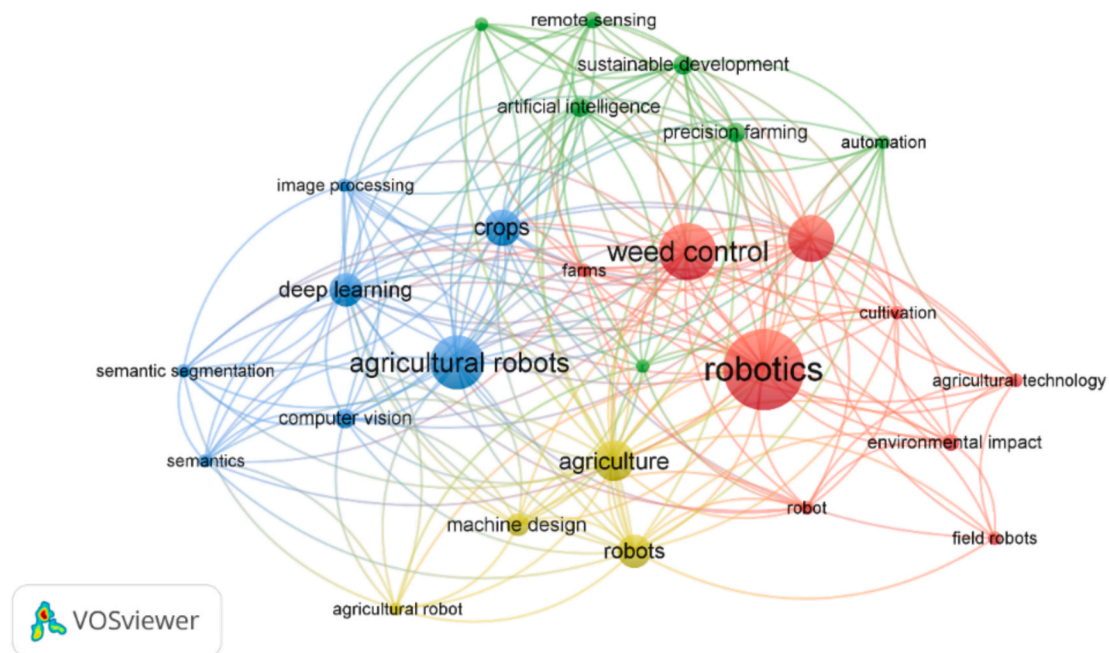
remote sensing
sustainable development
artificial intelligence
precision farming
automation
image processing
crops
weed control
farms
deep learning
cultivation
semantic segmentation
agricultural robots
robotics
agricultural technology
computer vision
environmental impact
semantics
agriculture
robot
machine design
field robots
robots
agricultural robot
VOSviewer